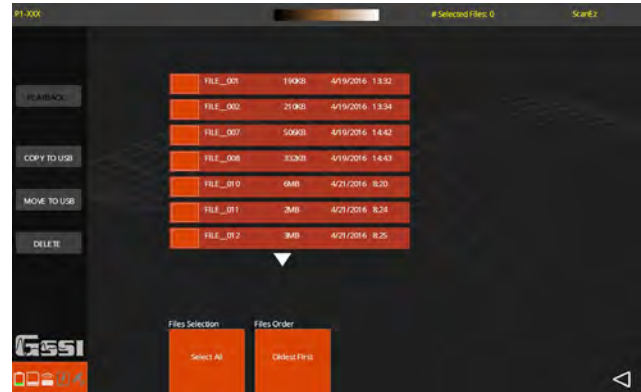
P1-XXX

# Selected Files: 0

ScanEz

PLAYBACK

COPY TO USB

MOVE TO USB

DELETE

| | | | |
|---|---|---|---|
| FILE__001 | 190KB | 4/19/2016 | 13:32 |
| FILE__002 | 210KB | 4/19/2016 | 13:34 |
| FILE__007 | 506KB | 4/19/2016 | 14:42 |
| FILE__008 | 332KB | 4/19/2016 | 14:43 |
| FILE__010 | 6MB | 4/21/2016 | 8:20 |
| FILE__011 | 2MB | 4/21/2016 | 8:24 |
| FILE__012 | 3MB | 4/21/2016 | 8:25 |

Files Selection

Select All

Files Order

Oldest First

GSSI